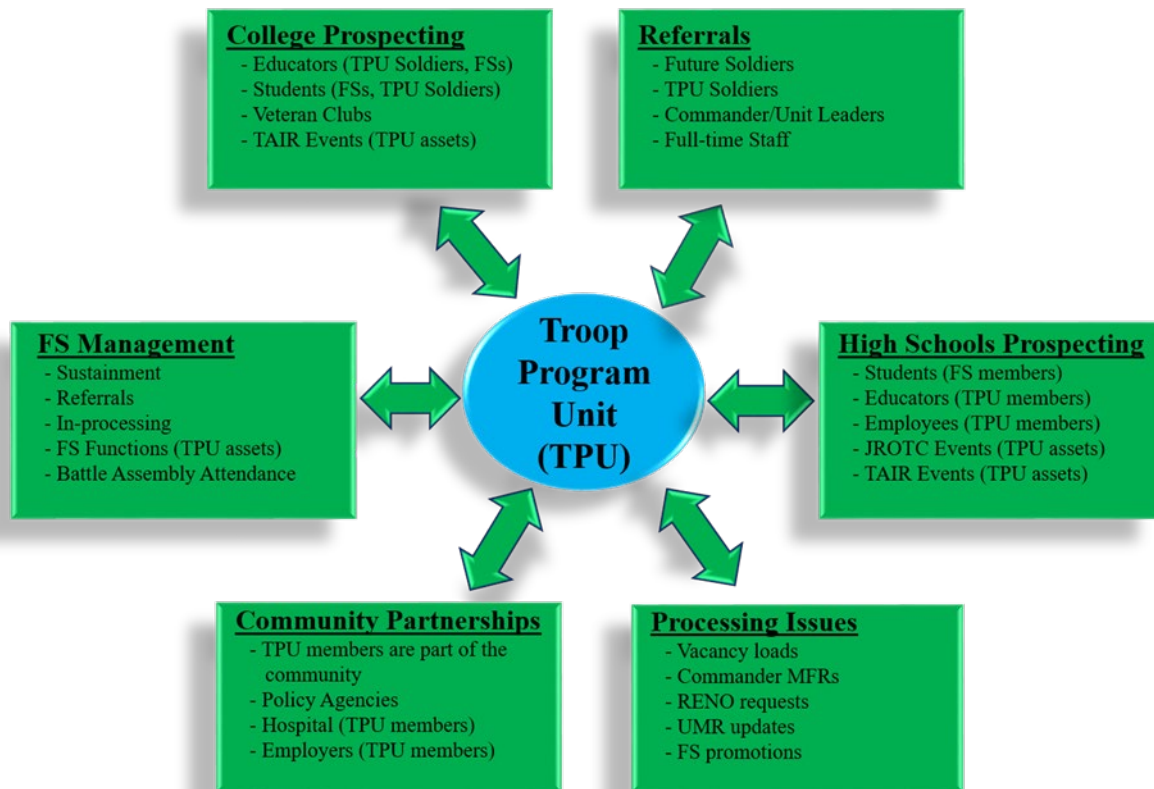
College Prospecting
- Educators (TPU Soldiers, FSs)
- Students (FSs, TPU Soldiers)
- Veteran Clubs
- TAIR Events (TPU assets)

Referrals
- Future Soldiers
- TPU Soldiers
- Commander/Unit Leaders
- Full-time Staff

FS Management
- Sustainment
- Referrals
- In-processing
- FS Functions (TPU assets)
- Battle Assembly Attendance

Troop Program Unit (TPU)

High Schools Prospecting
- Students (FS members)
- Educators (TPU members)
- Employees (TPU members)
- JROTC Events (TPU assets)
- TAIR Events (TPU assets)

Community Partnerships
- TPU members are part of the community
- Policy Agencies
- Hospital (TPU members)
- Employers (TPU members)

Processing Issues
- Vacancy loads
- Commander MFRs
- RENO requests
- UMR updates
- FS promotions